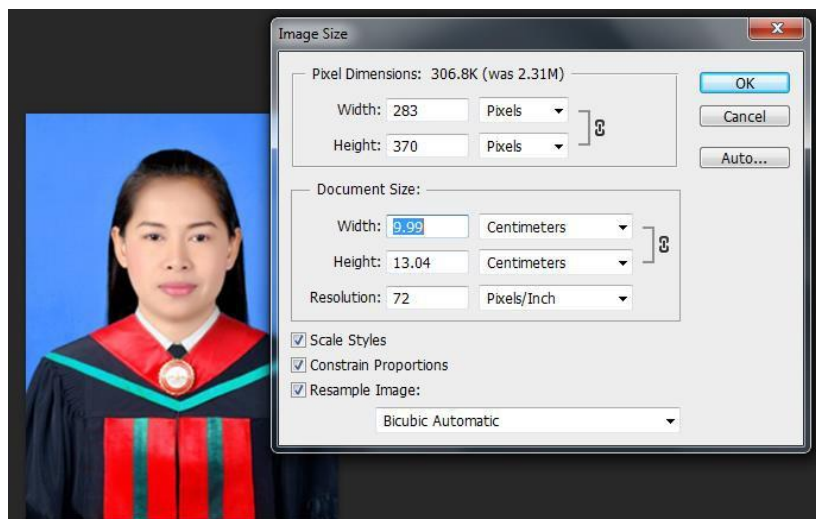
Image Size

Pixel Dimensions: 306.8K (was 2.31M)

Width: 283 Pixels

Height: 370 Pixels

OK

Cancel

Auto...

Document Size:

Width: 9.99 Centimeters

Height: 13.04 Centimeters

Resolution: 72 Pixels/Inch

Scale Styles

Constrain Proportions

Resample Image:

Bicubic Automatic